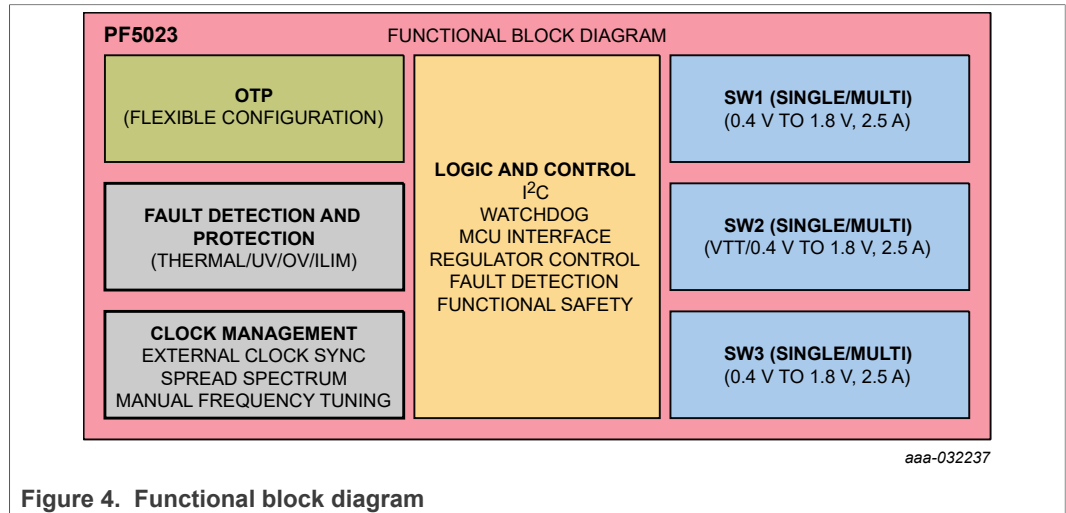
PF5023

FUNCTIONAL BLOCK DIAGRAM

OTP
(FLEXIBLE CONFIGURATION)

FAULT DETECTION AND PROTECTION
(THERMAL/UV/OV/ILIM)

CLOCK MANAGEMENT
EXTERNAL CLOCK SYNC
SPREAD SPECTRUM
MANUAL FREQUENCY TUNING

LOGIC AND CONTROL
$I^2C$
WATCHDOG
MCU INTERFACE
REGULATOR CONTROL
FAULT DETECTION
FUNCTIONAL SAFETY

SW1 (SINGLE/MULTI)
(0.4 V TO 1.8 V, 2.5 A)

SW2 (SINGLE/MULTI)
(VTT/0.4 V TO 1.8 V, 2.5 A)

SW3 (SINGLE/MULTI)
(0.4 V TO 1.8 V, 2.5 A)

aaa-032237

Figure 4. Functional block diagram